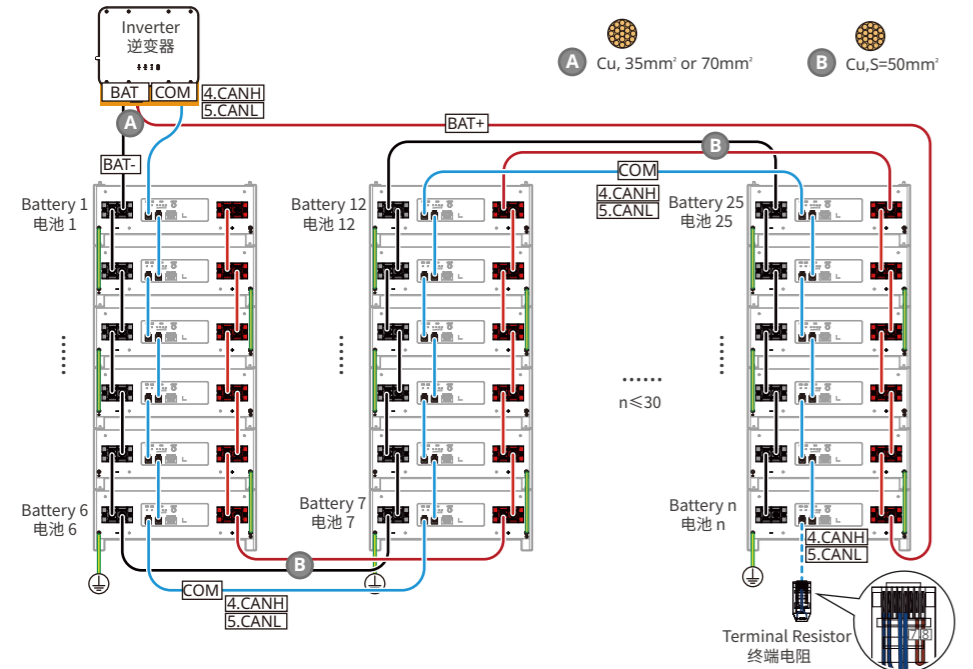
Inverter
逆变器

BAT COM

4.CANH
5.CANL

A Cu, 35mm² or 70mm²

B Cu,S=50mm²

A

BAT+

BAT-

B

COM

4.CANH
5.CANL

Battery 1
电池 1

Battery 12
电池 12

Battery 25
电池 25

n≤30

Battery 6
电池 6

Battery 7
电池 7

Battery n
电池 n

B

4.CANH
5.CANL

COM

4.CANH
5.CANL

Terminal Resistor
终端电阻

7 8